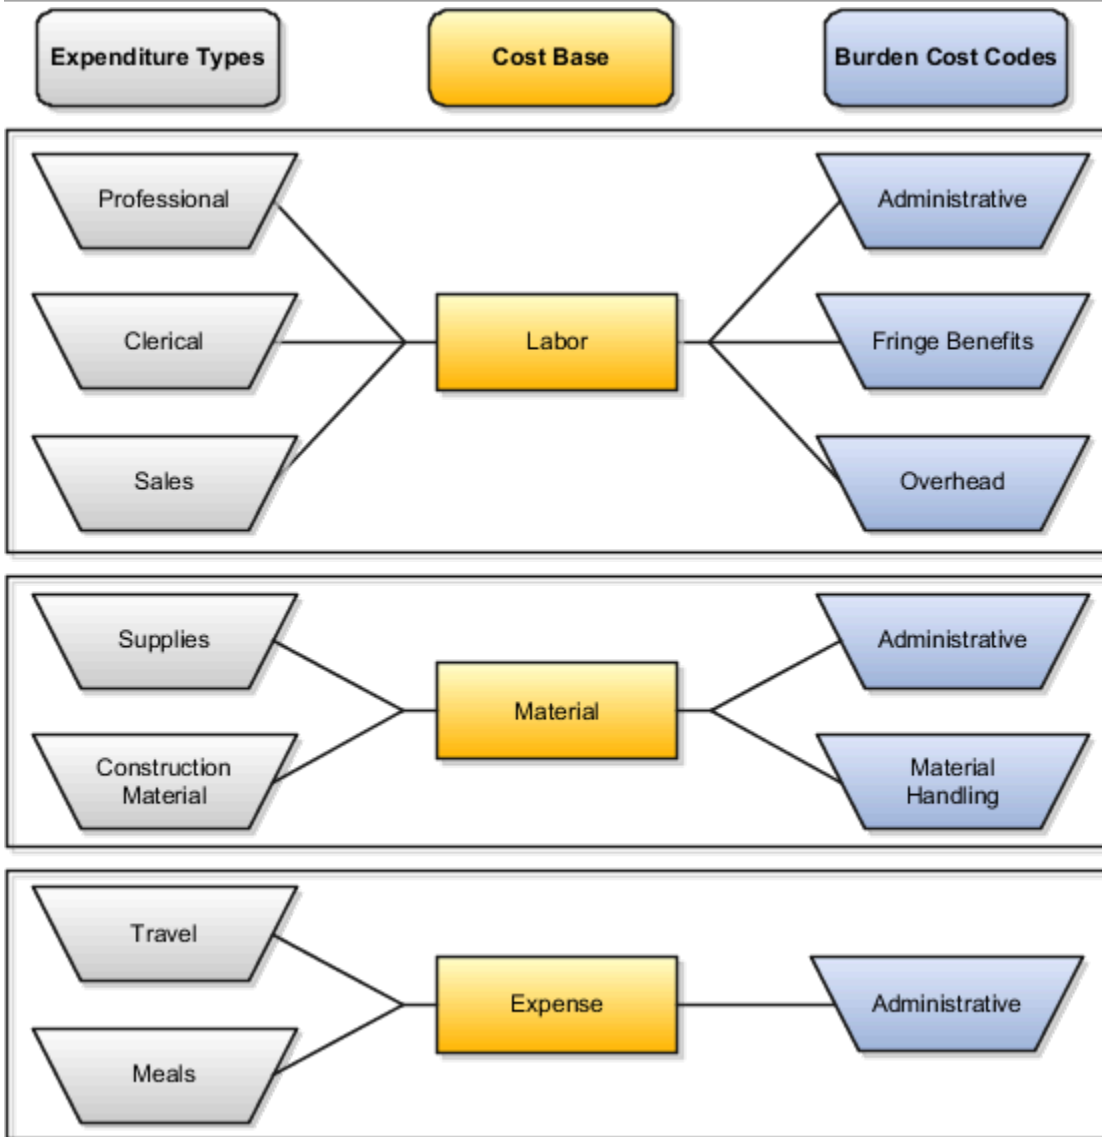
Expenditure Types

Cost Base

Burden Cost Codes

Professional

Clerical

Sales

Labor

Administrative

Fringe Benefits

Overhead

Supplies

Construction Material

Material

Administrative

Material Handling

Travel

Meals

Expense

Administrative